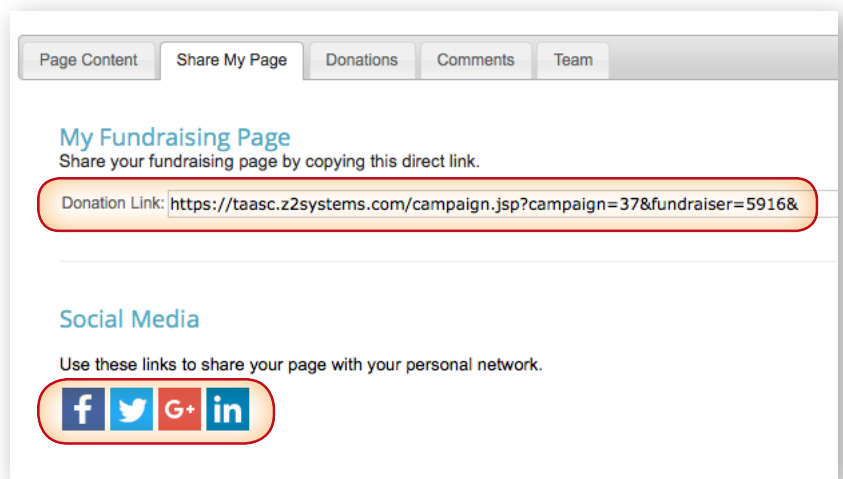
Page Content | Share My Page | Donations | Comments | Team

My Fundraising Page
Share your fundraising page by copying this direct link.

Donation Link: https://taasc.z2systems.com/campaign.jsp?campaign=37&fundraiser=5916&

Social Media

Use these links to share your page with your personal network.

f G+ in